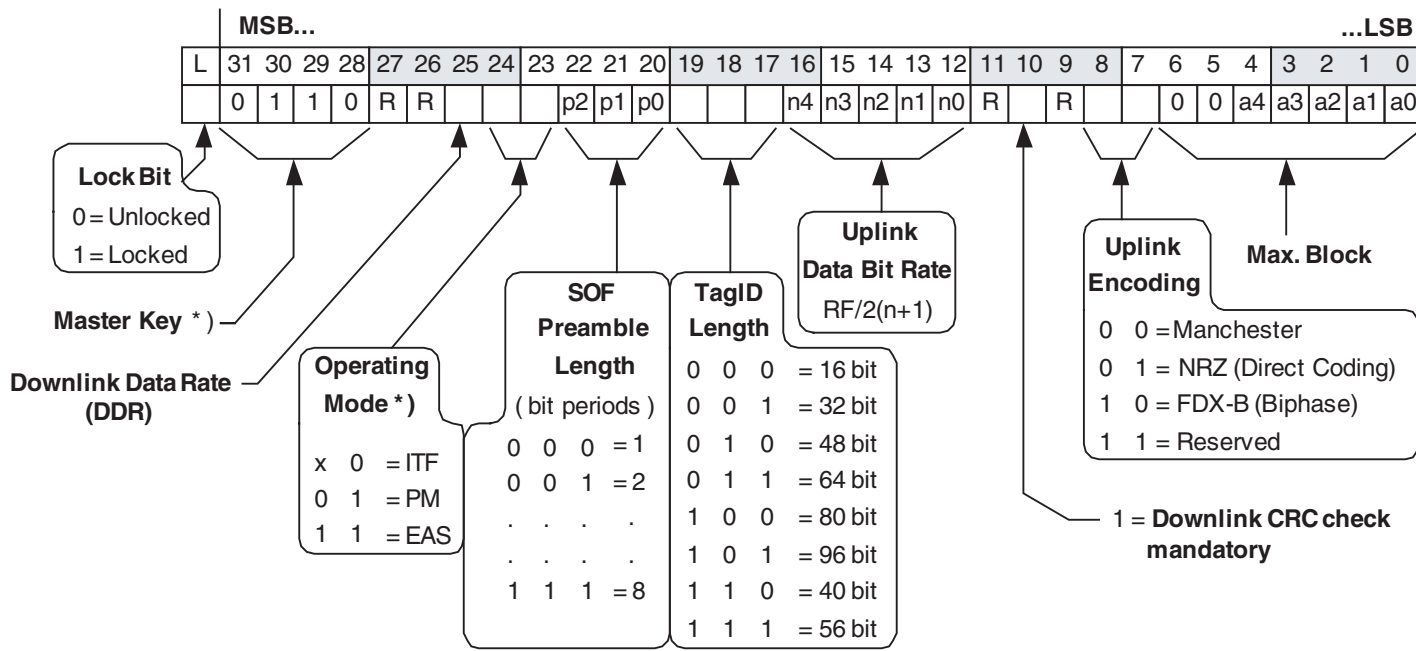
MSB...

...LSB

| L | 31 | 30 | 29 | 28 | 27 | 26 | 25 | 24 | 23 | 22 | 21 | 20 | 19 | 18 | 17 | 16 | 15 | 14 | 13 | 12 | 11 | 10 | 9 | 8 | 7 | 6 | 5 | 4 | 3 | 2 | 1 | 0 |
|---|---|---|---|---|---|---|---|---|---|---|---|---|---|---|---|---|---|---|---|---|---|---|---|---|---|---|---|---|---|---|---|---|
|  | 0 | 1 | 1 | 0 | R | R |  |  |  | p2 | p1 | p0 |  |  |  | n4 | n3 | n2 | n1 | n0 | R |  | R |  |  |  | 0 | 0 | a4 | a3 | a2 | a1 | a0 |

Lock Bit
0 = Unlocked
1 = Locked

Master Key *)

Downlink Data Rate (DDR)

Operating Mode *)
x 0 = ITF
0 1 = PM
1 1 = EAS

SOF Preamble Length
( bit periods )
0 0 0 = 1
0 0 1 = 2
. . . .
. . . .
1 1 1 = 8

TagID Length
0 0 0 = 16 bit
0 0 1 = 32 bit
0 1 0 = 48 bit
0 1 1 = 64 bit
1 0 0 = 80 bit
1 0 1 = 96 bit
1 1 0 = 40 bit
1 1 1 = 56 bit

Uplink Data Bit Rate
RF/2(n+1)

Uplink Encoding
0 0 = Manchester
0 1 = NRZ (Direct Coding)
1 0 = FDX-B (Biphase)
1 1 = Reserved

Max. Block

1 = Downlink CRC check mandatory